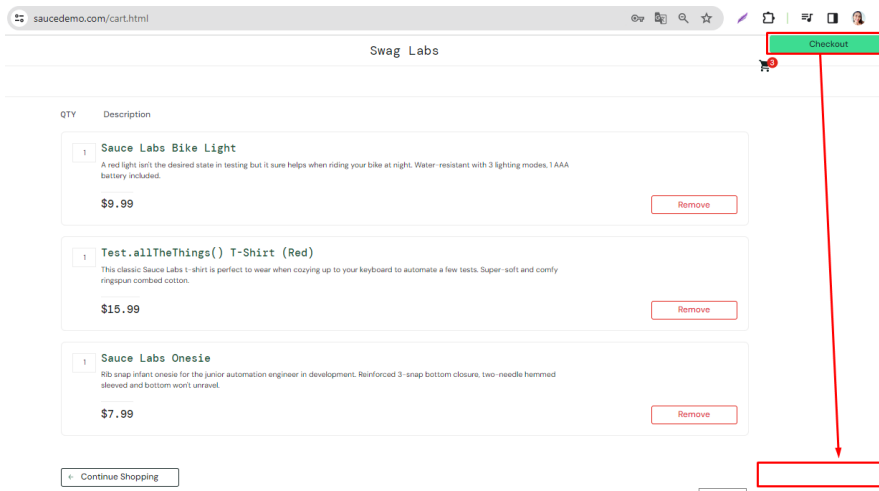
saucedemo.com/cart.html

Swag Labs

Checkout

3

QTY Description

1

Sauce Labs Bike Light

A red light isn't the desired state in testing but it sure helps when riding your bike at night. Water-resistant with 3 lighting modes, 1 AAA battery included.

$9.99

Remove

1

Test.allTheThings() T-Shirt (Red)

This classic Sauce Labs t-shirt is perfect to wear when cozying up to your keyboard to automate a few tests. Super-soft and comfy ringspun combed cotton.

$15.99

Remove

1

Sauce Labs Onesie

Rib snap infant onesie for the junior automation engineer in development. Reinforced 3-snap bottom closure, two-needle hemmed sleeved and bottom won't unravel.

$7.99

Remove

Continue Shopping